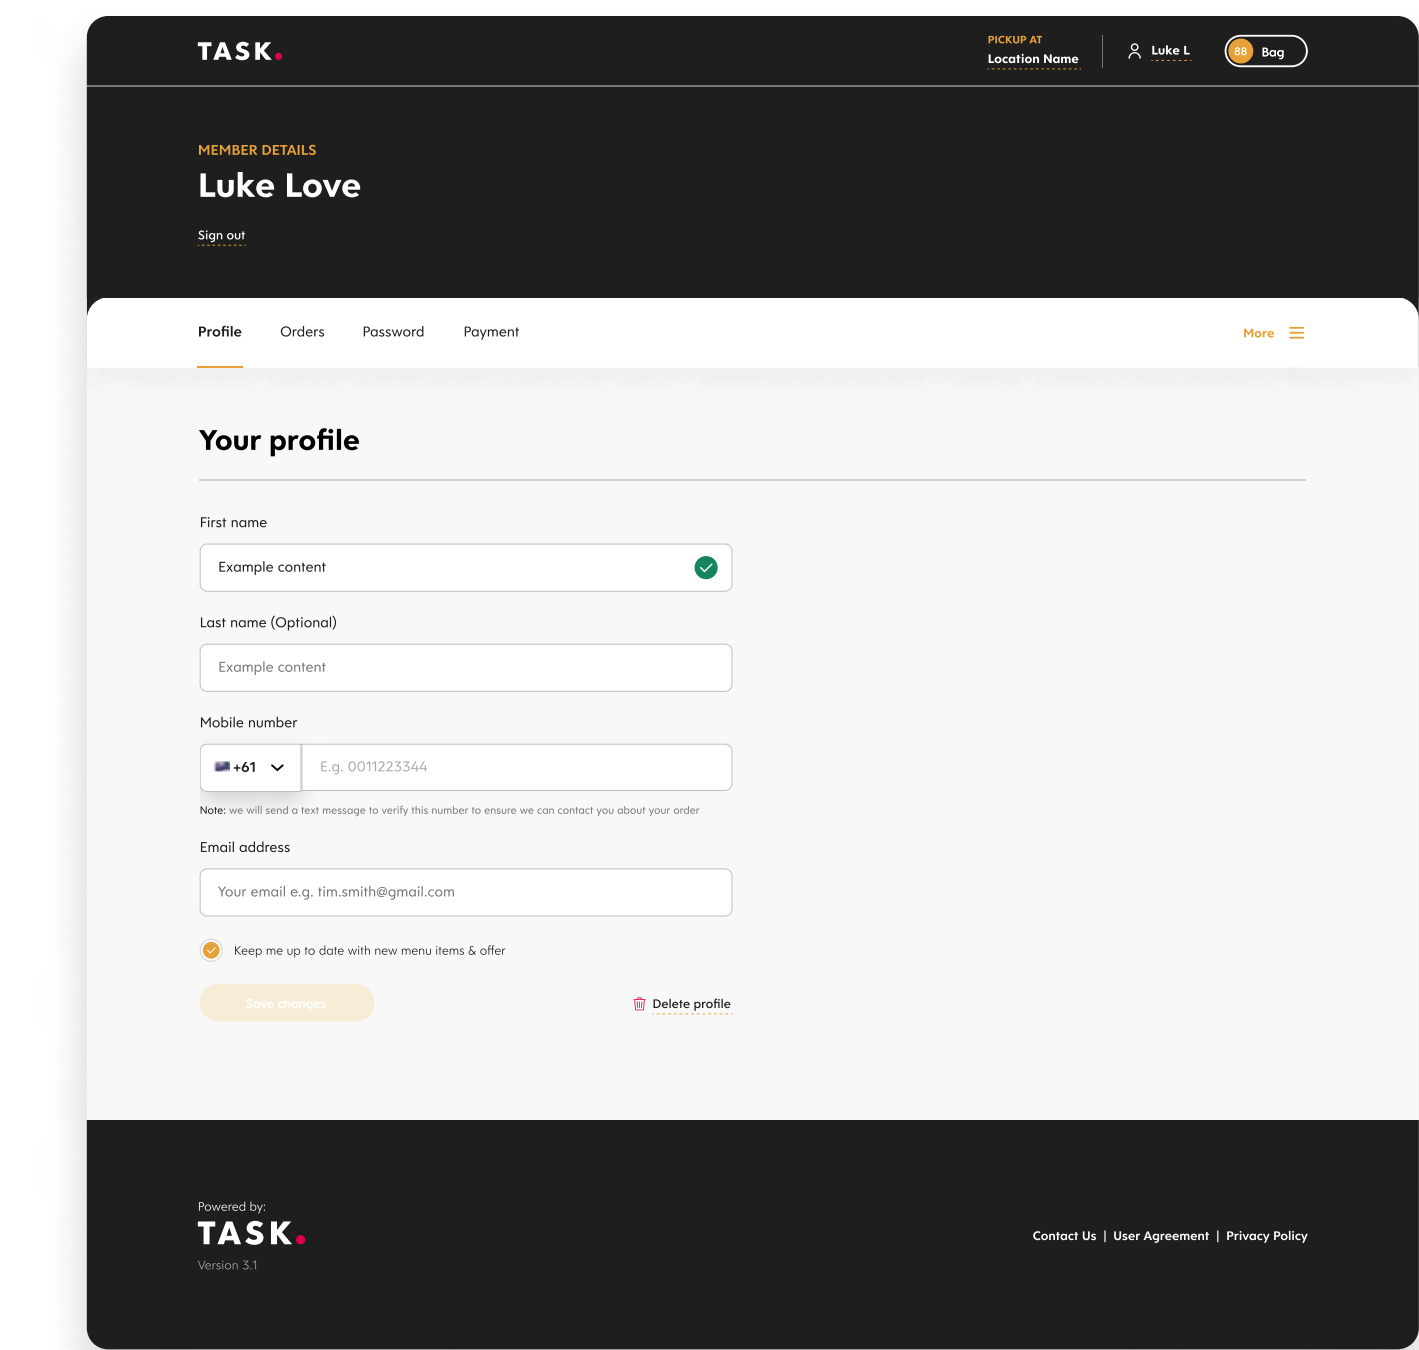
TASK.

PICKUP AT
Location Name

Luke L

88 Bag

MEMBER DETAILS

Luke Love

Sign out

Profile Orders Password Payment

More

Your profile

First name

Example content

Last name (Optional)

Example content

Mobile number

+61

E.g. 0011223344

Note: we will send a text message to verify this number to ensure we can contact you about your order

Email address

Your email e.g. tim.smith@gmail.com

Keep me up to date with new menu items & offer

Save changes

Delete profile

Powered by:

TASK.

Version 3.1

Contact Us | User Agreement | Privacy Policy